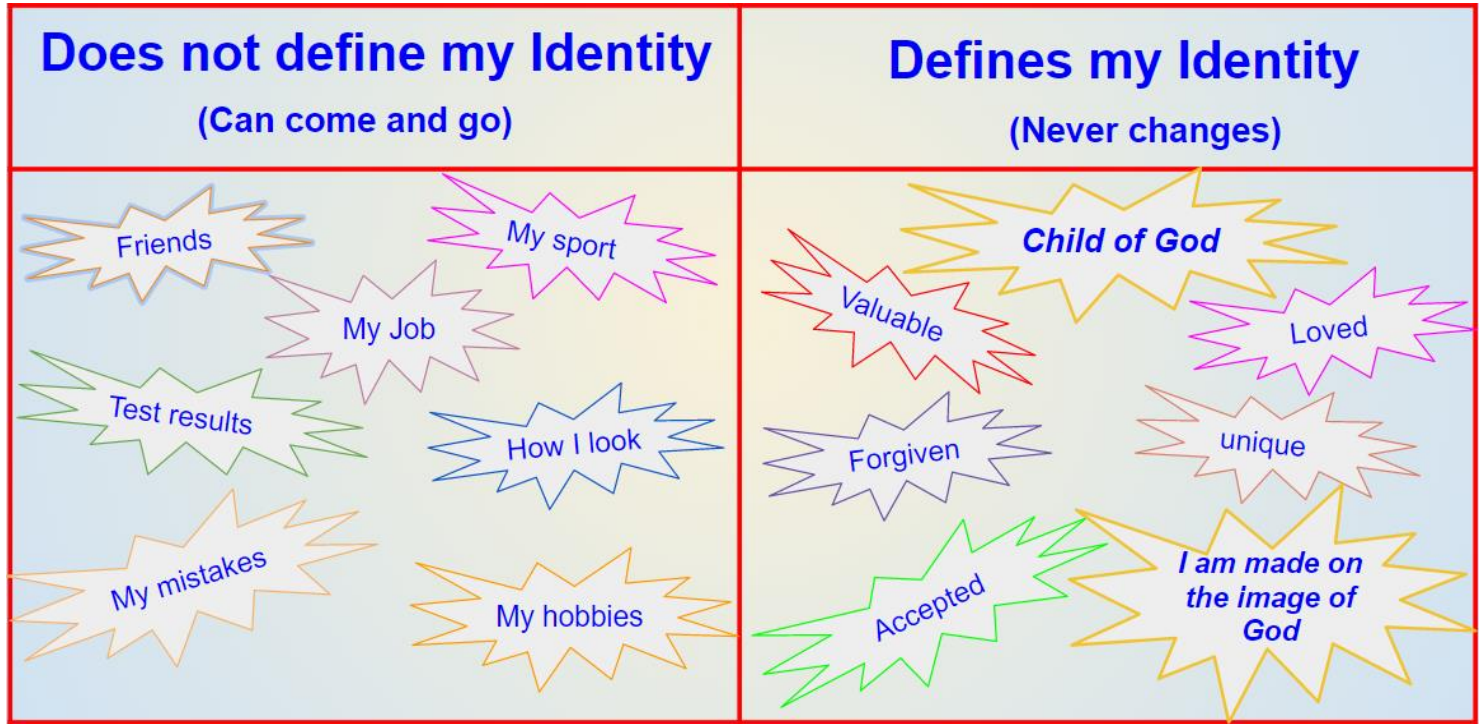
| Does not define my Identity (Can come and go) | Defines my Identity (Never changes) |
|---|---|
| Friends, My sport, My Job, Test results, How I look, My mistakes, My hobbies | Child of God, Valuable, Loved, Forgiven, unique, Accepted, I am made on the image of God |